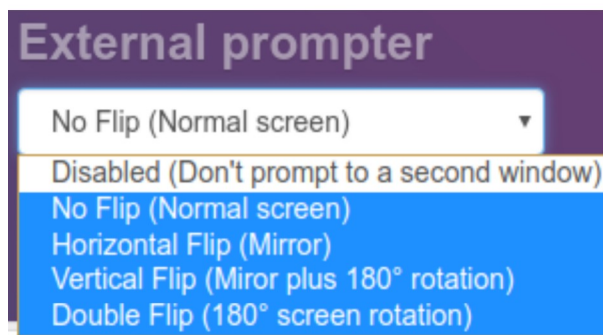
External prompter

No Flip (Normal screen) ▾

Disabled (Don't prompt to a second window)
No Flip (Normal screen)
Horizontal Flip (Mirror)
Vertical Flip (Miror plus 180° rotation)
Double Flip (180° screen rotation)